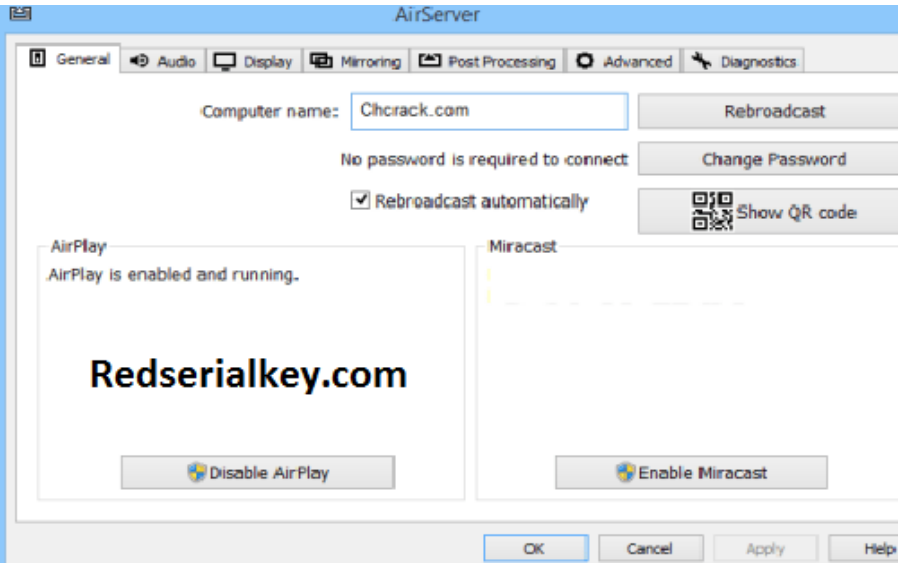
AirServer

General | Audio | Display | Mirroring | Post Processing | Advanced | Diagnostics

Computer name: Chcrack.com

Rebroadcast

No password is required to connect

Change Password

Rebroadcast automatically

Show QR code

AirPlay

AirPlay is enabled and running.

Redserialkey.com

Disable AirPlay

Miracast

Enable Miracast

OK | Cancel | Apply | Help